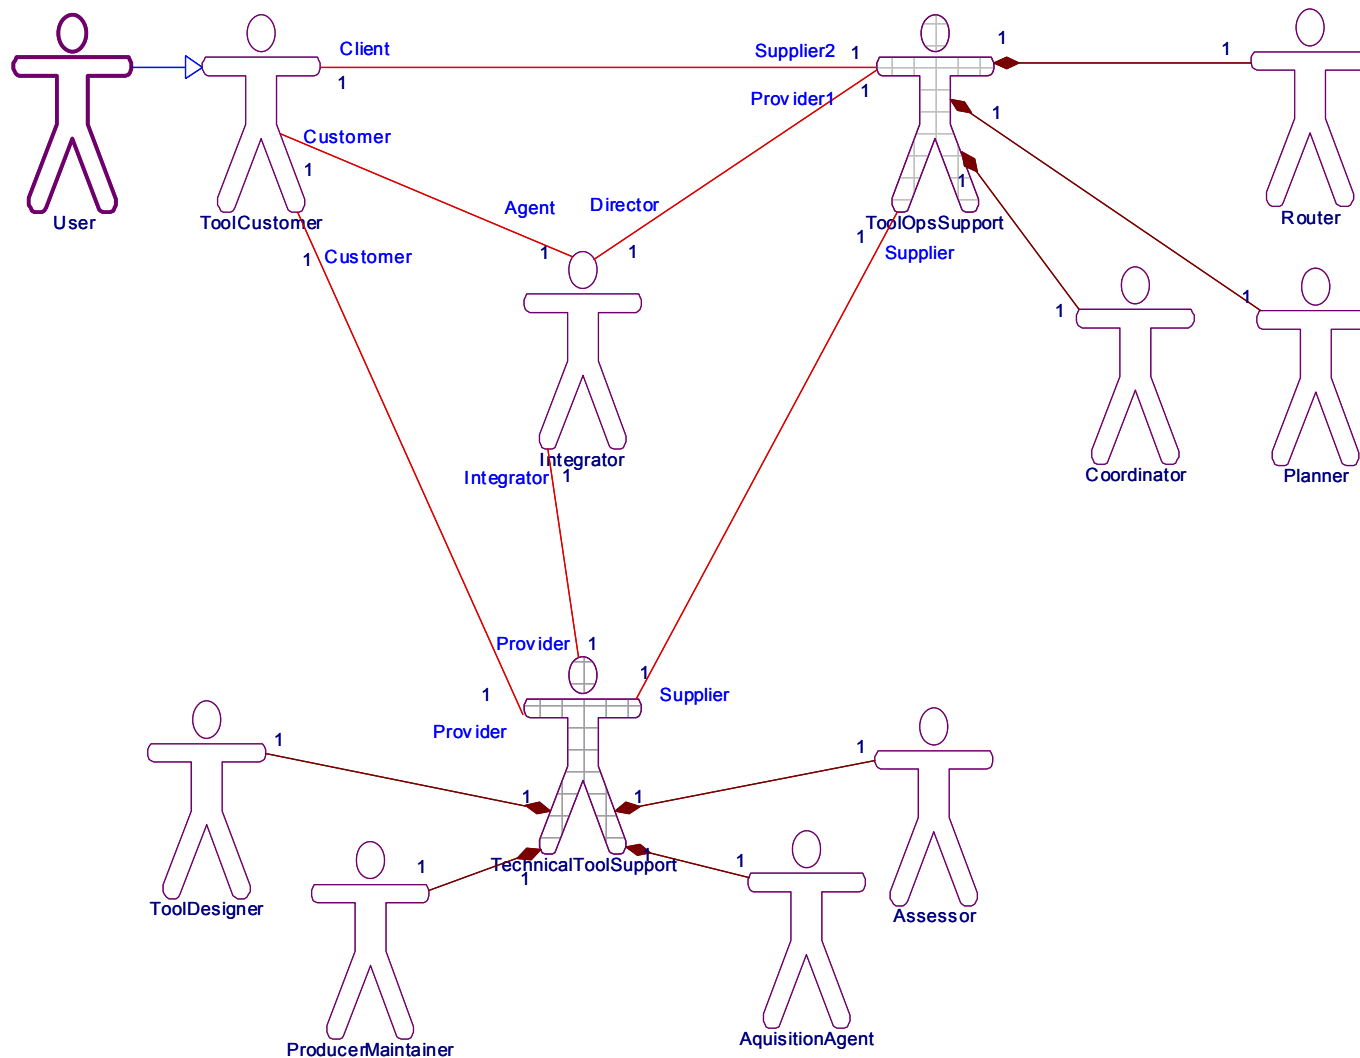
Client
Supplier2 1
1
1
1
Provider1 1
1
Customer
1
User
ToolCustomer
Agent
Director
1
1
1
ToolOpsSupport
Router
1 Customer
1
Supplier
1
1
Integrator
Coordinator
Planner
Integrator 1
Provider 1
1
1
Supplier
Provider
1
1
1
1
1
1
TechnicalToolSupport
1
1
1
ToolDesigner
Assessor
ProducerMaintainer
AquisitionAgent